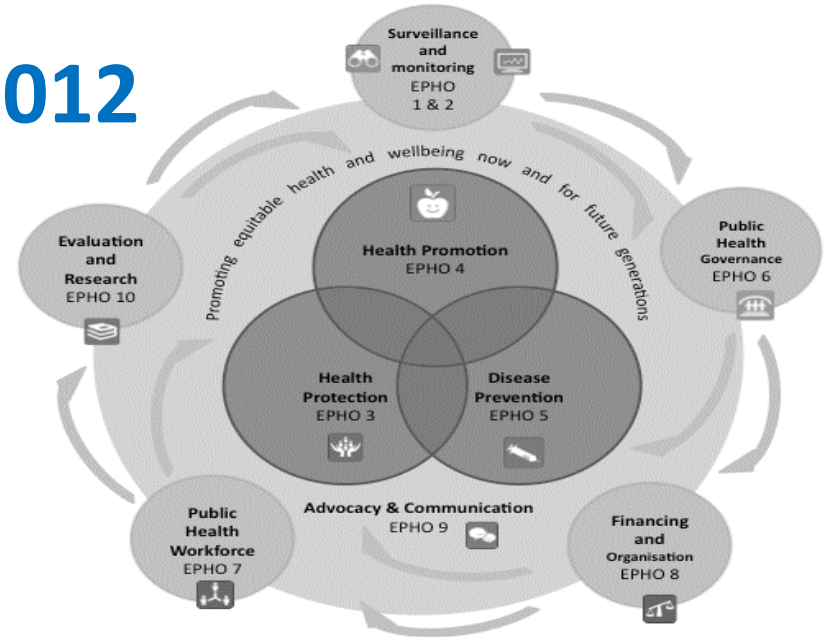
012

Surveillance and monitoring
EPHO 1 & 2

Promoting equitable health and wellbeing now and for future generations

Health Promotion
EPHO 4

Public Health Governance
EPHO 6

Evaluation and Research
EPHO 10

Health Protection
EPHO 3

Disease Prevention
EPHO 5

Advocacy & Communication
EPHO 9

Public Health Workforce
EPHO 7

Financing and Organisation
EPHO 8